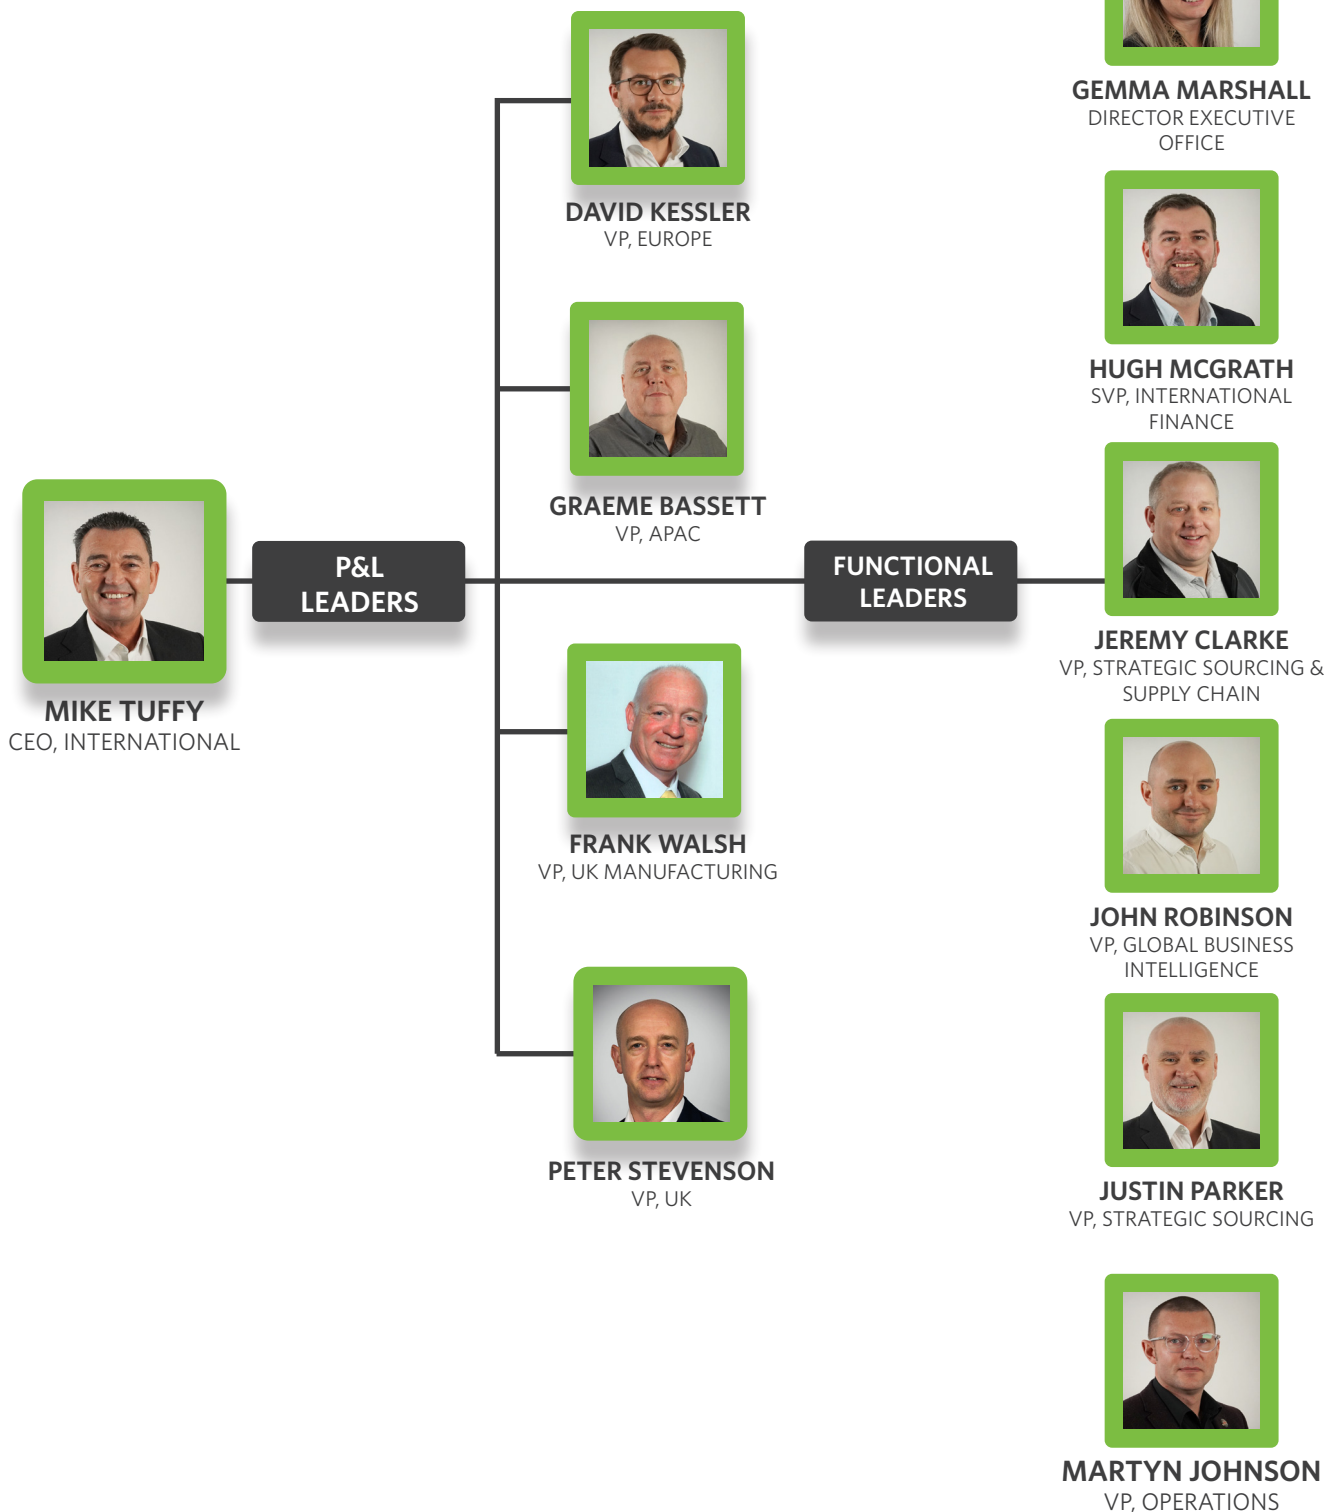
MIKE TUFFY
CEO, INTERNATIONAL

P&L LEADERS

DAVID KESSLER
VP, EUROPE

GRAEME BASSETT
VP, APAC

FRANK WALSH
VP, UK MANUFACTURING

PETER STEVENSON
VP, UK

FUNCTIONAL LEADERS

GEMMA MARSHALL
DIRECTOR EXECUTIVE OFFICE

HUGH MCGRATH
SVP, INTERNATIONAL FINANCE

JEREMY CLARKE
VP, STRATEGIC SOURCING & SUPPLY CHAIN

JOHN ROBINSON
VP, GLOBAL BUSINESS INTELLIGENCE

JUSTIN PARKER
VP, STRATEGIC SOURCING

MARTYN JOHNSON
VP, OPERATIONS